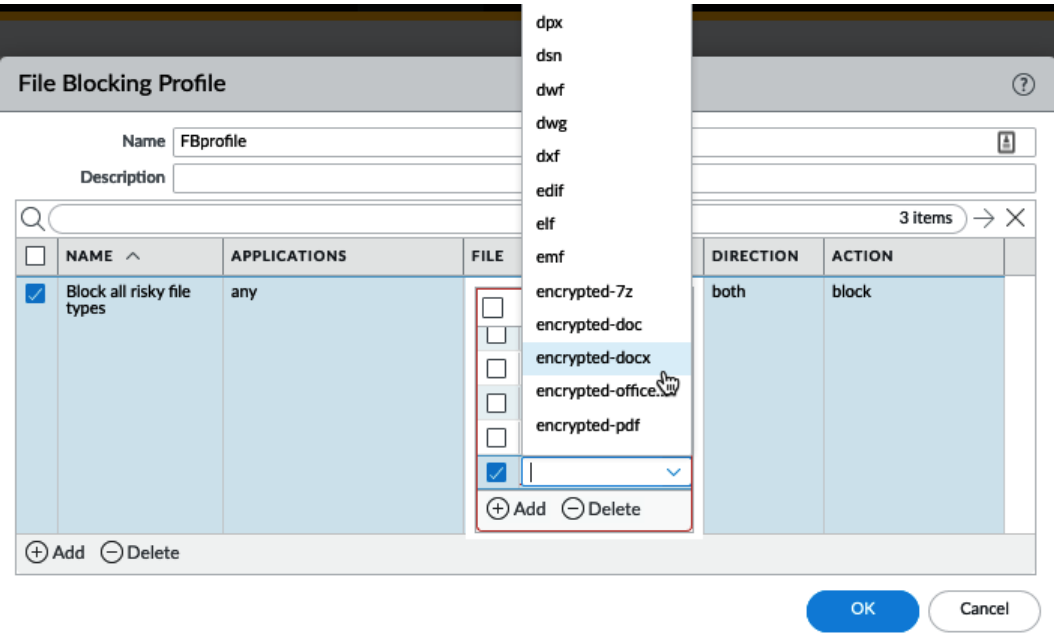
File Blocking Profile

Name FBprofile

Description

3 items

| NAME | APPLICATIONS | FILE | DIRECTION | ACTION |
|---|---|---|---|---|
| Block all risky file types | any | | both | block |

dpx
dsn
dwf
dwg
dxf
edif
elf
emf
encrypted-7z
encrypted-doc
encrypted-docx
encrypted-office...
encrypted-pdf

Add Delete

Add Delete

OK Cancel